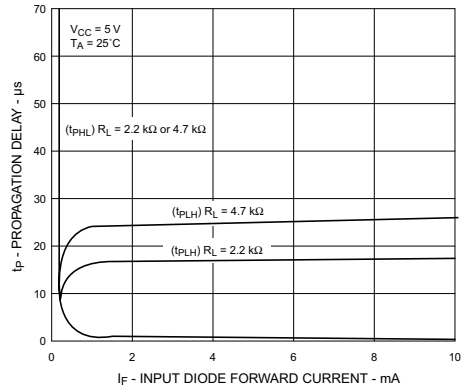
$V_{CC}$ = 5 V
$T_A$ = 25°C

($t_{PHL}$) $R_L$ = 2.2 kΩ or 4.7 kΩ

($t_{PLH}$) $R_L$ = 4.7 kΩ

($t_{PLH}$) $R_L$ = 2.2 kΩ

70
60
50
40
30
20
10
0

0 2 4 6 8 10

$t_P$ - PROPAGATION DELAY - µs

$I_F$ - INPUT DIODE FORWARD CURRENT - mA